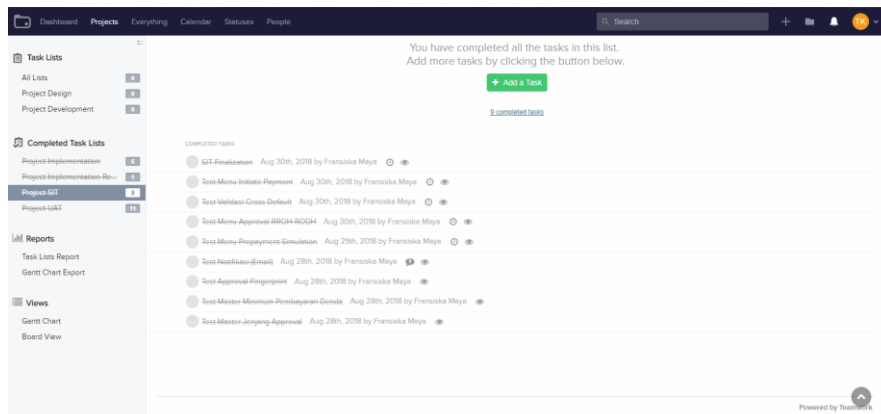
Dashboard Projects Everything Calendar Statuses People

Search

TK

Task Lists

All Lists 0
Project Design 0
Project Development 0

Completed Task Lists

Project Implementation 6
Project Implementation Re... 1
Project SIT 9
Project UAT 11

Reports

Task Lists Report
Gantt Chart Export

Views

Gantt Chart
Board View

You have completed all the tasks in this list.
Add more tasks by clicking the button below.

+ Add a Task

9 completed tasks

COMPLETED TASKS

SIT Finalization Aug 30th, 2018 by Fransiska Maya
Test Menu Initiate Payment Aug 30th, 2018 by Fransiska Maya
Test Validasi Cross Default Aug 30th, 2018 by Fransiska Maya
Test Menu Approval RROH-RODH Aug 30th, 2018 by Fransiska Maya
Test Menu Prepayment Simulation Aug 29th, 2018 by Fransiska Maya
Test Notifikasi (Email) Aug 28th, 2018 by Fransiska Maya
Test Approval Fingerprint Aug 28th, 2018 by Fransiska Maya
Test Master Minimum Pembayaran Denda Aug 28th, 2018 by Fransiska Maya
Test Master Jenjang Approval Aug 28th, 2018 by Fransiska Maya

Powered by Teamwork